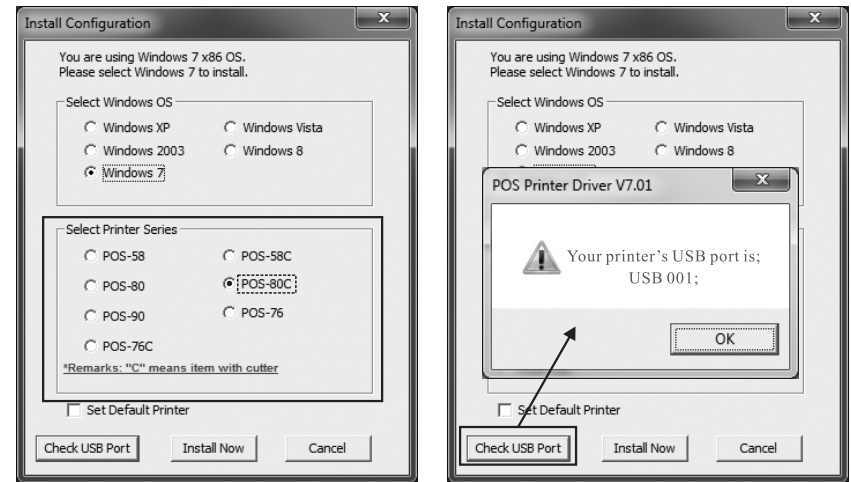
Install Configuration

You are using Windows 7 x86 OS.
Please select Windows 7 to install.

Select Windows OS

Windows XP
Windows Vista
Windows 2003
Windows 8
Windows 7

Select Printer Series

POS-58
POS-58C
POS-80
POS-80C
POS-90
POS-76
POS-76C

*Remarks: "C" means item with cutter

Set Default Printer

Check USB Port
Install Now
Cancel

Install Configuration

You are using Windows 7 x86 OS.
Please select Windows 7 to install.

Select Windows OS

Windows XP
Windows Vista
Windows 2003
Windows 8

POS Printer Driver V7.01

Your printer's USB port is;
USB 001;

OK

Set Default Printer

Check USB Port
Install Now
Cancel